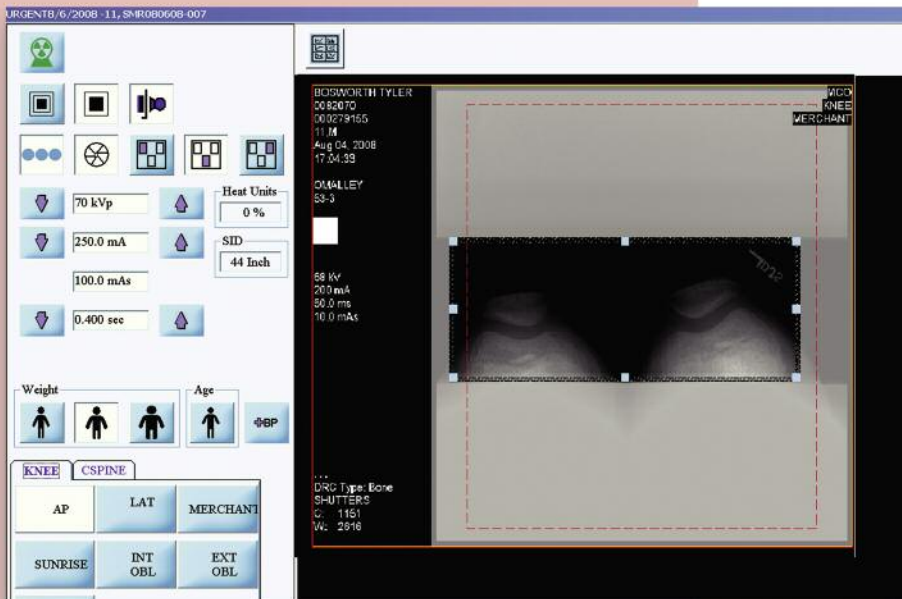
URGENT8/6/2008 -11, SMR080608-007

70 kVp

Heat Units

0 %

250.0 mA

SID

44 Inch

100.0 mAs

0.400 sec

Weight

Age

+BP

KNEE CSPINE

AP

LAT

MERCHANT

SUNRISE

INT OBL

EXT OBL

BOSWORTH TYLER
0082070
000279155
11 M
Aug 04, 2008
17:04:39

OMALLEY
53-3

68 KV
200 mA
50.0 ms
10.0 mAs

DRC Type: Bone
SHUTTERS
C: 1161
W: 2616

MCO
KNEE
MERCHANT